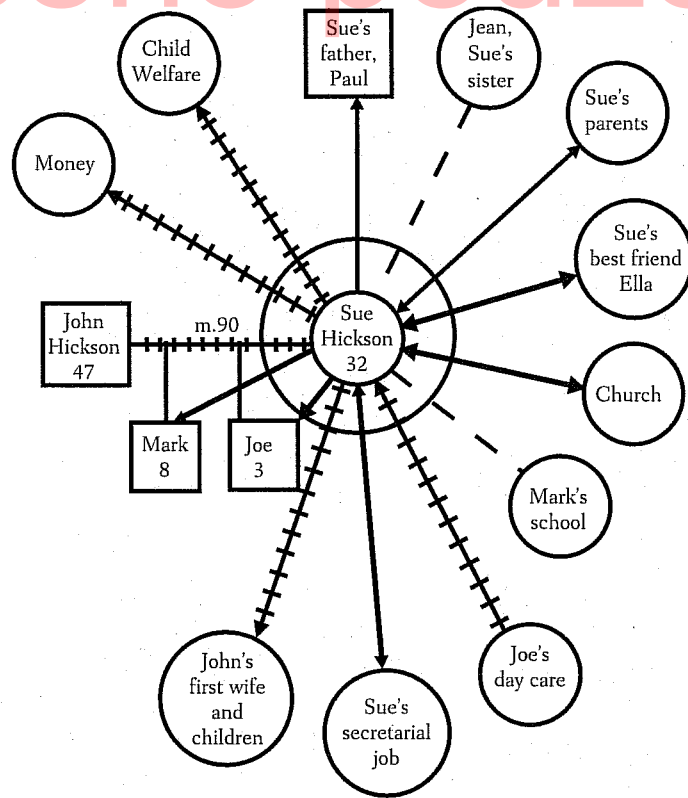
Sue's father, Paul

Jean, Sue's sister

Child Welfare

Sue's parents

Money

Sue's best friend Ella

John Hickson 47

m.90

Sue Hickson 32

Church

Mark 8

Joe 3

Mark's school

John's first wife and children

Sue's secretarial job

Joe's day care